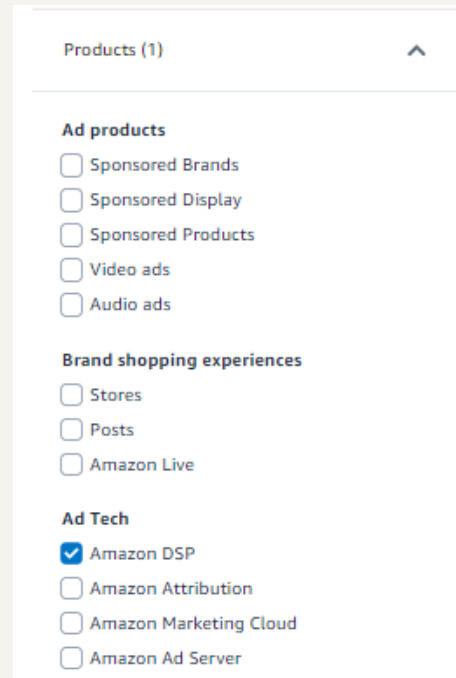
Products (1)

Ad products
Sponsored Brands
Sponsored Display
Sponsored Products
Video ads
Audio ads

Brand shopping experiences
Stores
Posts
Amazon Live

Ad Tech
Amazon DSP
Amazon Attribution
Amazon Marketing Cloud
Amazon Ad Server